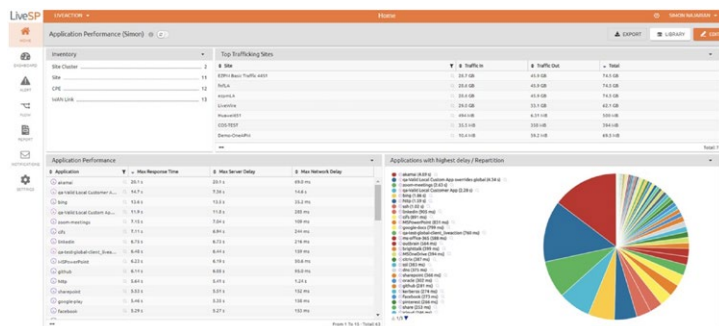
LiveSP
LIVEACTION
Home
SIMON NAJARIAN
HOME
DASHBOARD
ALERT
FLOW
REPORT
NOTIFICATIONS
SETTINGS
Application Performance (Simon)
EXPORT
LIBRARY
Inventory
Site Cluster 2
Site 11
CPE 12
WAN Link 13
Top Trafficking Sites
| Site | Traffic In | Traffic Out | Total |
|---|---|---|---|
| EDFH Basic Traffic 4001 | 29.7 GB | 45.9 GB | 74.5 GB |
| SVILA | 20.6 GB | 45.9 GB | 74.5 GB |
| sojuns A | 20.6 GB | 45.9 GB | 74.5 GB |
| LiveVille | 29.6 GB | 33.1 GB | 63.1 GB |
| HuaweiDIT | 494 kB | 6.31 kB | 320 kB |
| COS-TEST | 33.5 kB | 231 kB | 264 kB |
| Demo-CiscoPri | 10.4 kB | 59.2 kB | 69.6 kB |
Total: 1
Application Performance
| Application | Max Response Time | Max Server Delay | Max Network Delay |
|---|---|---|---|
| akamai | 30.1 s | 29.5 s | 69.8 ms |
| sp-valid Local Customer A... | 14.7 s | 7.26 s | 14.6 s |
| bing | 13.6 s | 13.2 s | 33.2 ms |
| sp-valid Local Custom Ap... | 11.9 s | 11.8 s | 28.0 ms |
| zoom-meetings | 7.15 s | 7.04 s | 109 ms |
| dfs | 7.11 s | 6.94 s | 24.0 ms |
| linkedin | 8.72 s | 8.73 s | 218 ms |
| sp-tool-global-client_lives... | 6.48 s | 6.41 s | 129 ms |
| MSPowerPoint | 8.23 s | 8.19 s | 39.6 ms |
| github | 8.11 s | 8.00 s | 55.0 ms |
| http | 5.64 s | 5.41 s | 1.24 s |
| sharepoint | 5.53 s | 5.37 s | 152 ms |
| googleplay | 5.46 s | 5.26 s | 159 ms |
| facebook | 5.29 s | 5.27 s | 157 ms |
From 1 To 15 · Total 43
Applications with highest delay / Repartition
akamai (4.69 s)
sp-valid Local Custom App overrides global (4.04 s)
zoom-meetings (3.01 s)
sp-valid Local Customer App (2.09 s)
bing (1.06 s)
http (1.05 s)
linkedin (853 ms)
dfs (801 ms)
MSPowerPoint (800 ms)
googleplay (790 ms)
sp-tool-global-client_liveaction (760 ms)
mediafire (605 ms)
outlook (504 ms)
brightcdn (399 ms)
MSOneDrive (394 ms)
citrix (387 ms)
ssl (383 ms)
dns (375 ms)
sharepoint (344 ms)
oracle (306 ms)
github (281 ms)
teriarso (274 ms)
facebook (273 ms)
pinterest (264 ms)
share (263 ms)